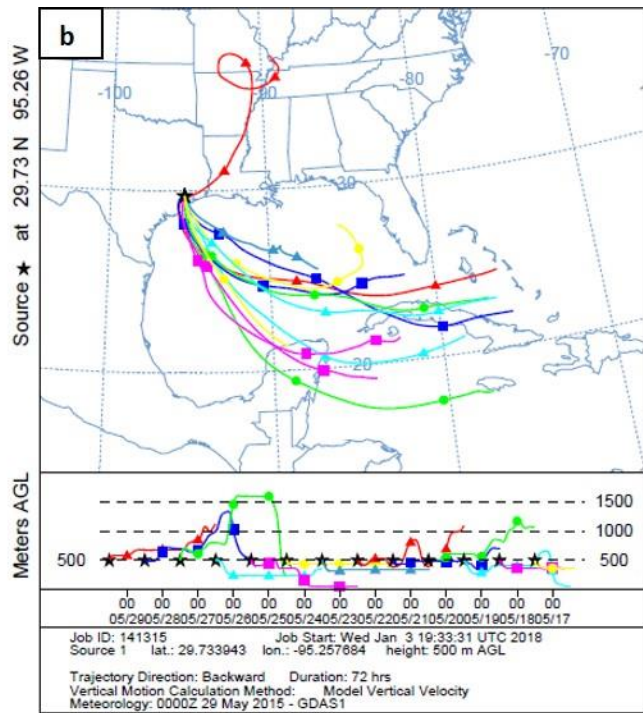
b

Source ★ at 29.73 N 95.26 W

-70
-80
-90
-100
30
20

Meters AGL

1500
1000
500
500

00 05/29
00 05/28
00 05/27
00 05/26
00 05/25
00 05/24
00 05/23
00 05/22
00 05/21
00 05/20
00 05/19
00 05/18
00 05/17

Job ID: 141315 Job Start: Wed Jan 3 19:33:31 UTC 2018
Source 1 lat.: 29.733943 lon.: -95.257684 height: 500 m AGL

Trajectory Direction: Backward Duration: 72 hrs
Vertical Motion Calculation Method: Model Vertical Velocity
Meteorology: 0000Z 29 May 2015 - GDAS1